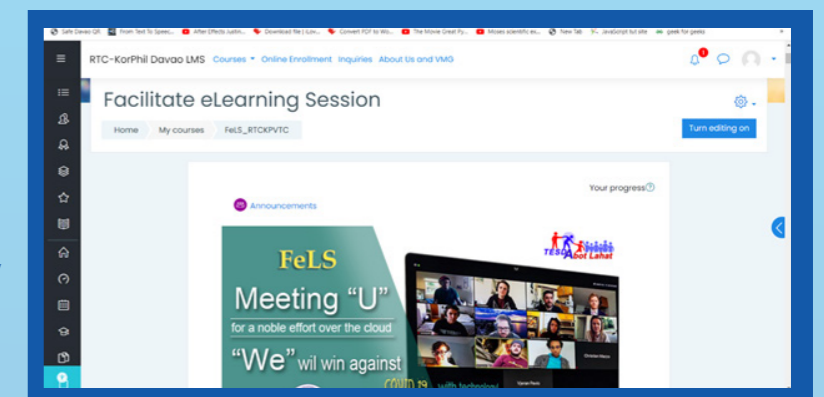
Safe Davao QR | From Text To Speech... | After Effects Justin... | Download file | Lov... | Convert PDF to Wo... | The Movie Great Py... | Moses scientific es... | New Tab | JavaScript tut site | geek for geeks

RTC-KorPhil Davao LMS Courses Online Enrollment Inquiries About Us and VMG

1

Facilitate eLearning Session

Home My courses FeLS_RTCKPVTC

Turn editing on

Your progress

Announcements

TESDA Abot Lahat

FeLS

Meeting "U"

for a noble effort over the cloud

"We" wil win against

COVID 19 with technology